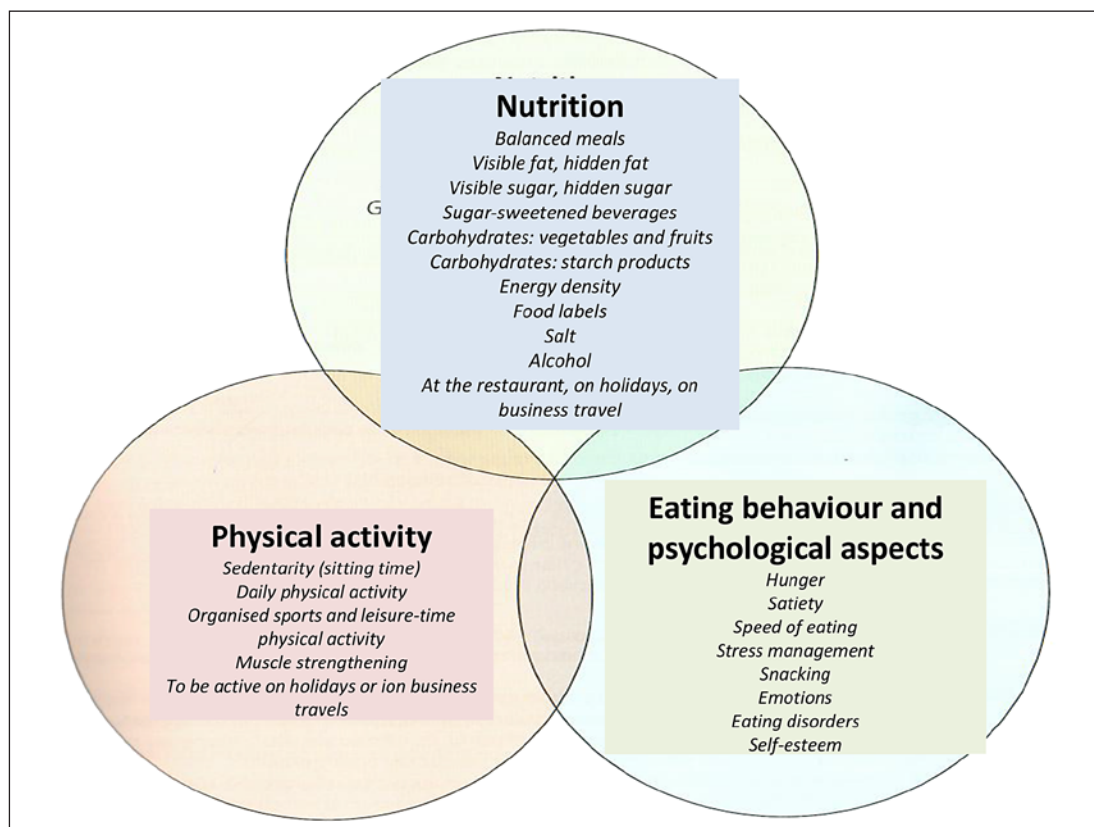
Nutrition
Balanced meals
Visible fat, hidden fat
Visible sugar, hidden sugar
Sugar-sweetened beverages
Carbohydrates: vegetables and fruits
Carbohydrates: starch products
Energy density
Food labels
Salt
Alcohol
At the restaurant, on holidays, on business travel

Physical activity
Sedentarity (sitting time)
Daily physical activity
Organised sports and leisure-time physical activity
Muscle strengthening
To be active on holidays or ion business travels

Eating behaviour and psychological aspects
Hunger
Satiety
Speed of eating
Stress management
Snacking
Emotions
Eating disorders
Self-esteem